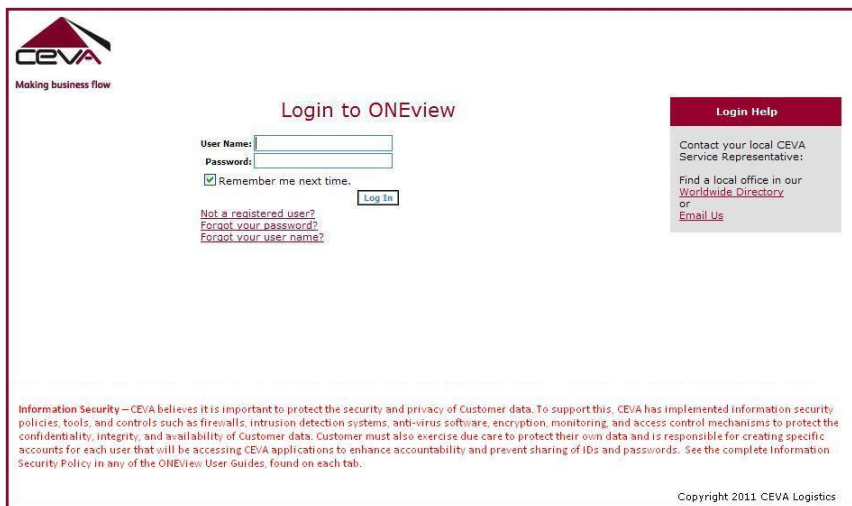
CEVA

Making business flow

Login to ONEview

User Name:
Password:
Remember me next time.
Log In

Not a registered user?
Forgot your password?
Forgot your user name?

Login Help

Contact your local CEVA Service Representative:

Find a local office in our Worldwide Directory
or
Email Us

Information Security – CEVA believes it is important to protect the security and privacy of Customer data. To support this, CEVA has implemented information security policies, tools, and controls such as firewalls, intrusion detection systems, anti-virus software, encryption, monitoring, and access control mechanisms to protect the confidentiality, integrity, and availability of Customer data. Customer must also exercise due care to protect their own data and is responsible for creating specific accounts for each user that will be accessing CEVA applications to enhance accountability and prevent sharing of IDs and passwords. See the complete Information Security Policy in any of the ONEView User Guides, found on each tab.

Copyright 2011 CEVA Logistics